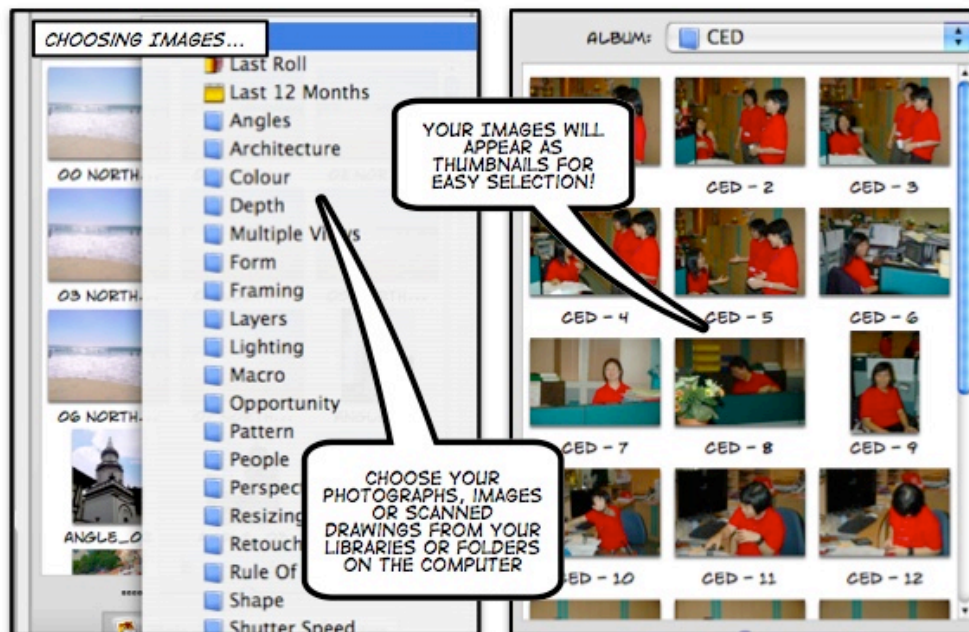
CHOOSING IMAGES...

Last Roll
Last 12 Months
Angles
Architecture
Colour
Depth
Multiple Views
Form
Framing
Layers
Lighting
Macro
Opportunity
Pattern
People
Perspec
Resizing
Retouch
Rule Of
Shape
Shutter Speed

00 NORTH
03 NORTH
06 NORTH
ANGLE_O

ALBUM: CED

YOUR IMAGES WILL APPEAR AS THUMBNAILS FOR EASY SELECTION!

CED – 2
CED – 3
CED – 4
CED – 5
CED – 6
CED – 7
CED – 8
CED – 9
CED – 10
CED – 11
CED – 12

CHOOSE YOUR PHOTOGRAPHS, IMAGES OR SCANNED DRAWINGS FROM YOUR LIBRARIES OR FOLDERS ON THE COMPUTER